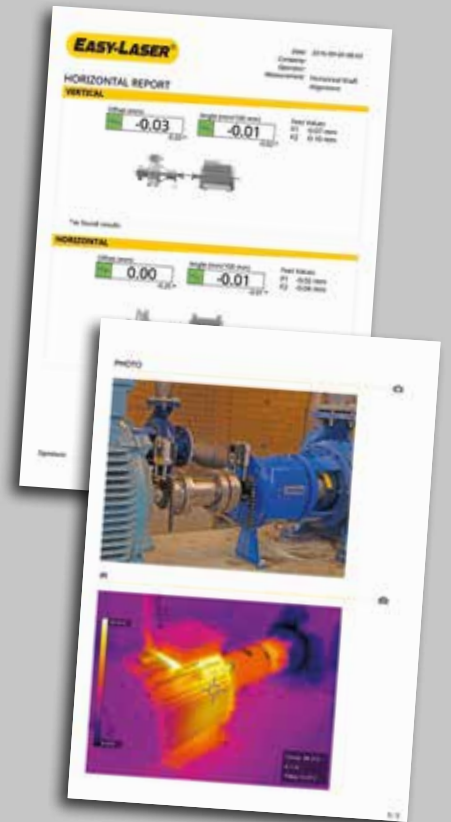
EASY-LASER®

Date: 2016-09-20 08:02
Company:
Operator:
Measurement: Horizontal Shaft Alignment

HORIZONTAL REPORT

VERTICAL

Offset (mm)
-0.03
0.05

Angle (mm/100 mm)
-0.01
0.05

Feet Values
F1 -0.07 mm
F2 -0.10 mm

Tol: Sound results

HORIZONTAL

Offset (mm)
0.00
0.05

Angle (mm/100 mm)
-0.01
0.05

Feet Values
F1 -0.02 mm
F2 -0.04 mm

Operator

PHOTO

IR

5/5